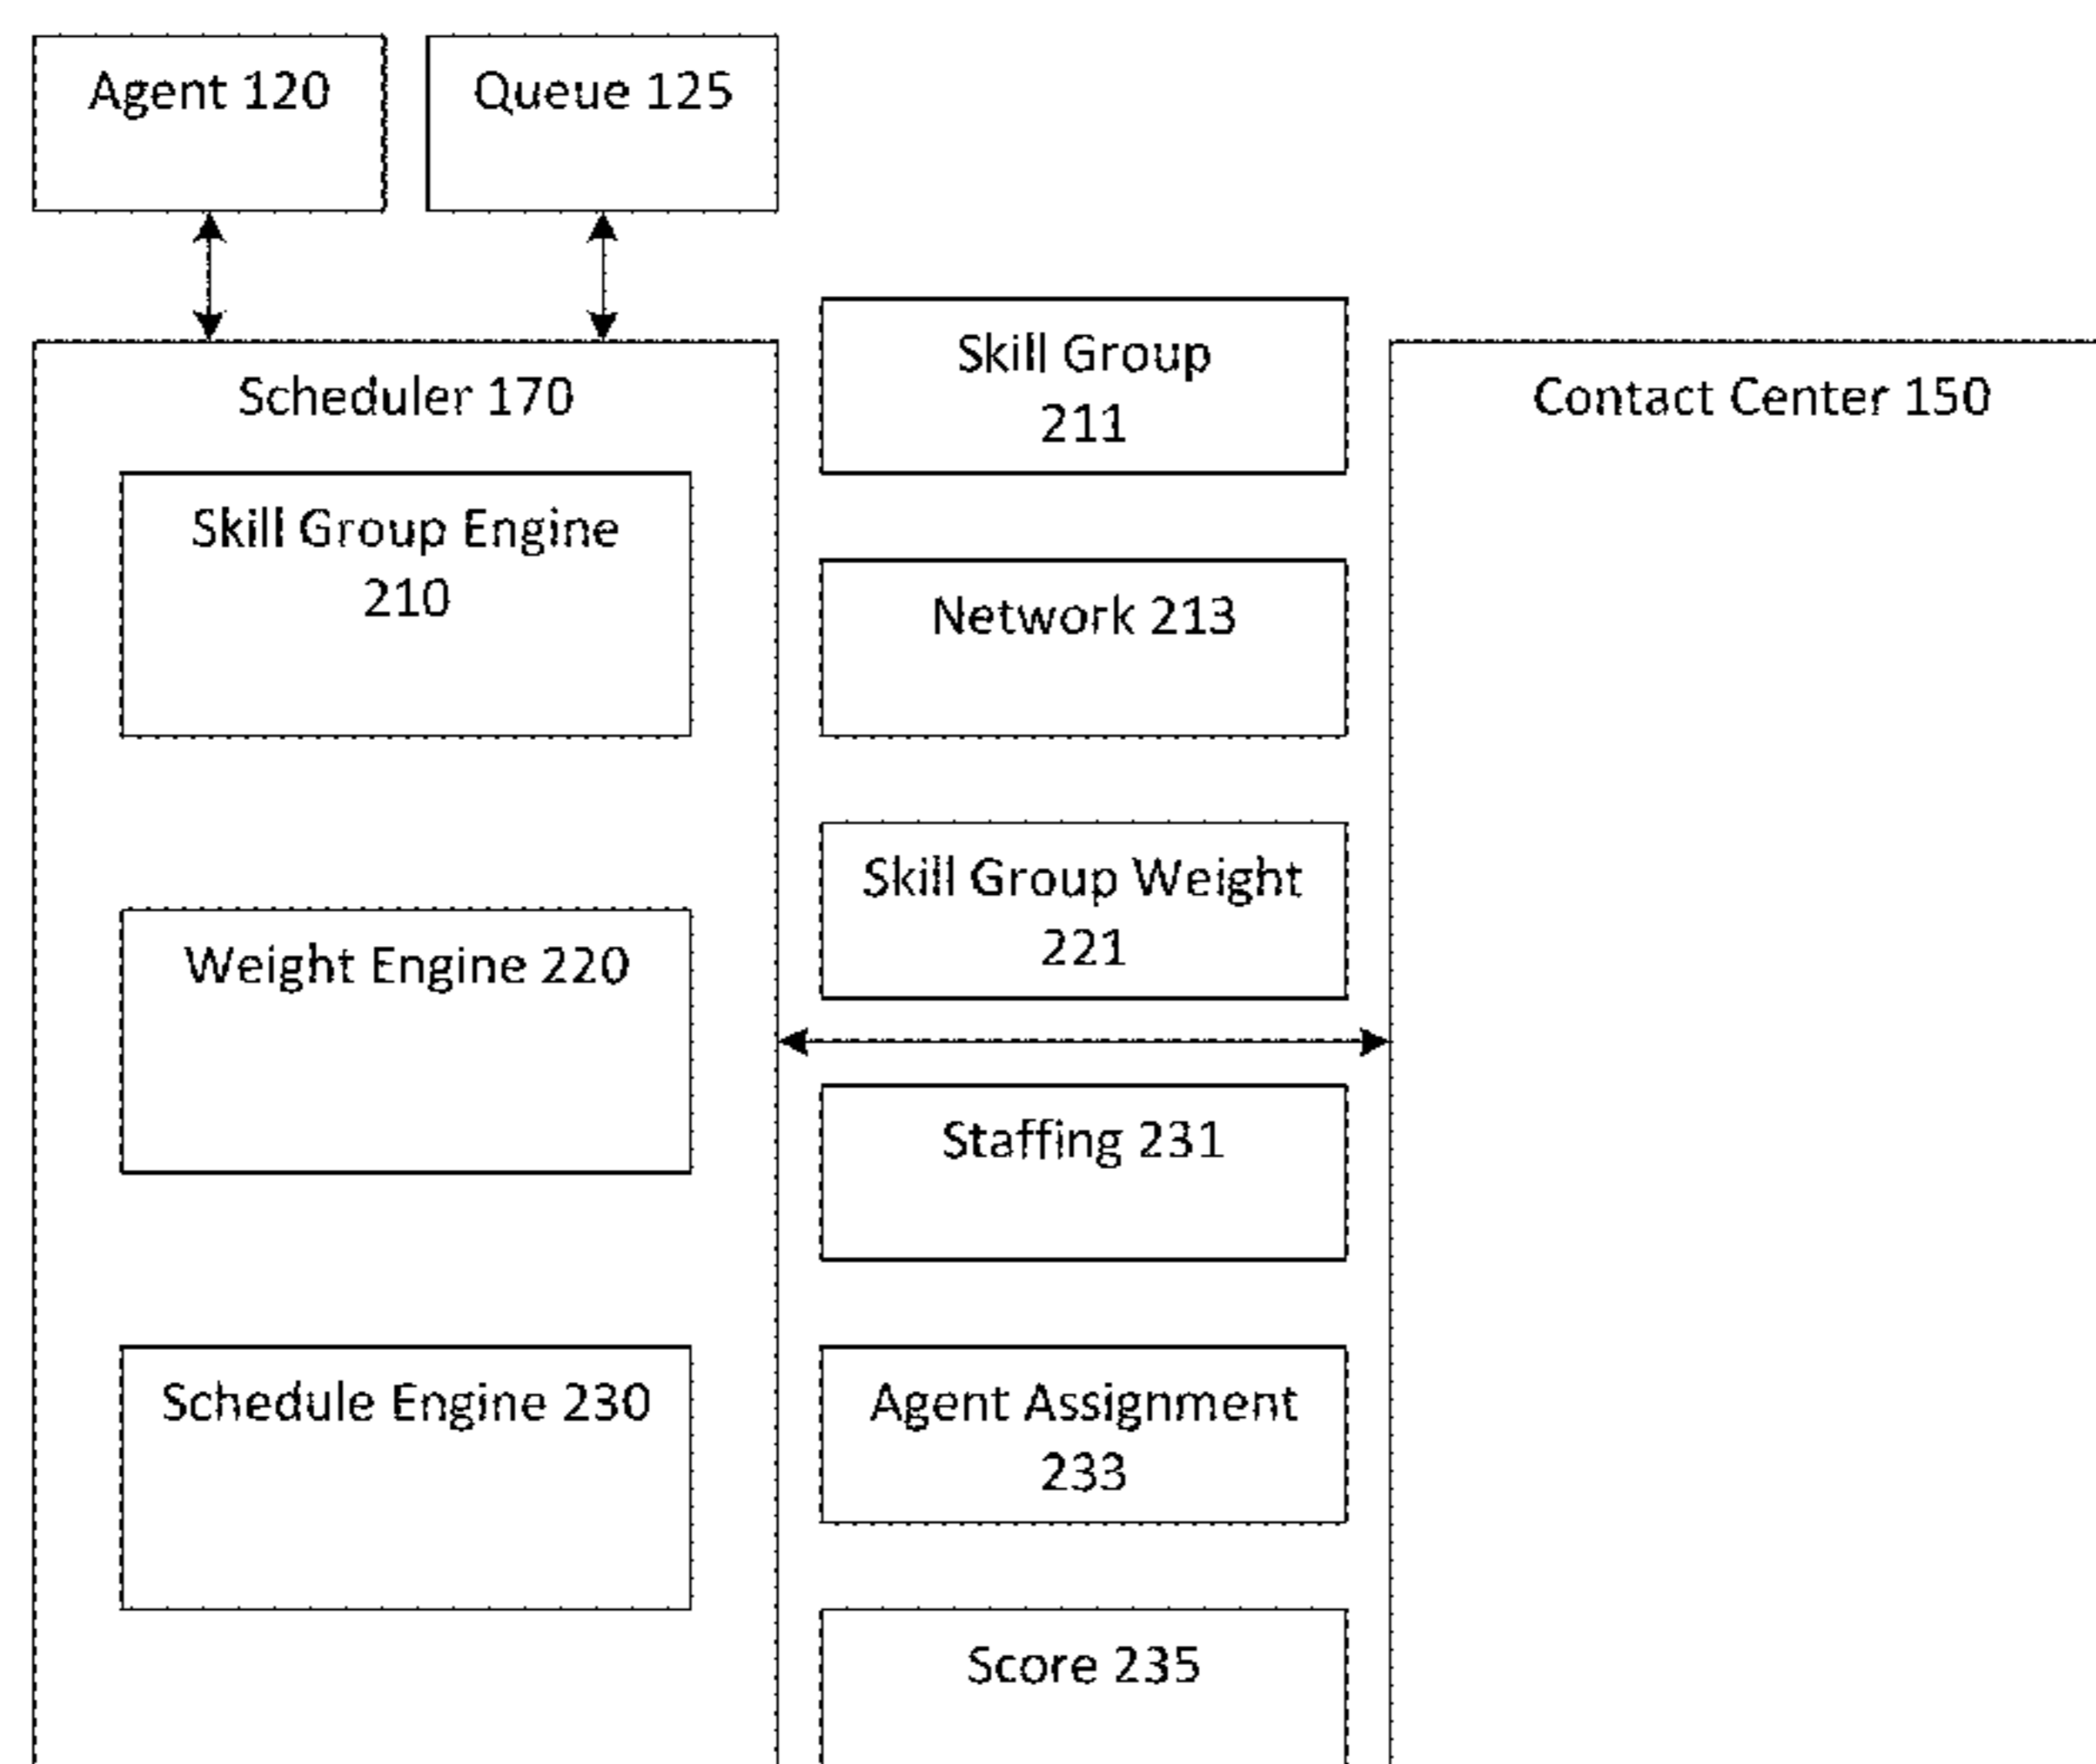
Agent 120

Queue 125

Scheduler 170

Skill Group Engine 210

Weight Engine 220

Schedule Engine 230

Skill Group 211

Network 213

Skill Group Weight 221

Staffing 231

Agent Assignment 233

Score 235

Contact Center 150